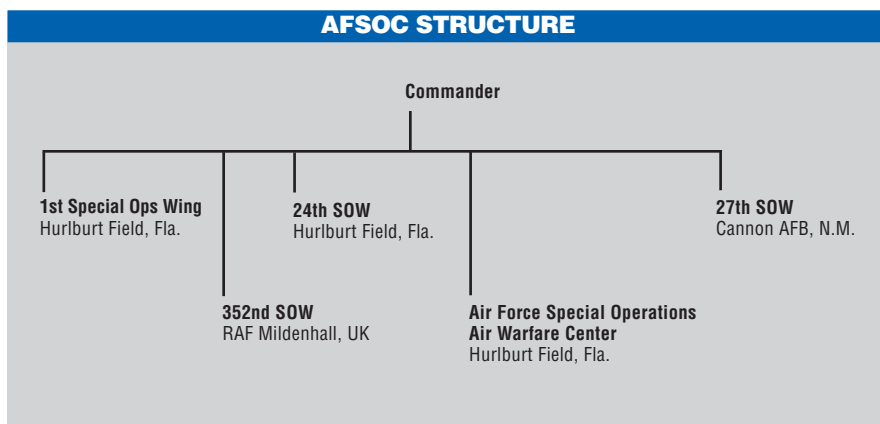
AFSOC STRUCTURE

Commander

1st Special Ops Wing
Hurlburt Field, Fla.

24th SOW
Hurlburt Field, Fla.

27th SOW
Cannon AFB, N.M.

352nd SOW
RAF Mildenhall, UK

Air Force Special Operations Air Warfare Center
Hurlburt Field, Fla.